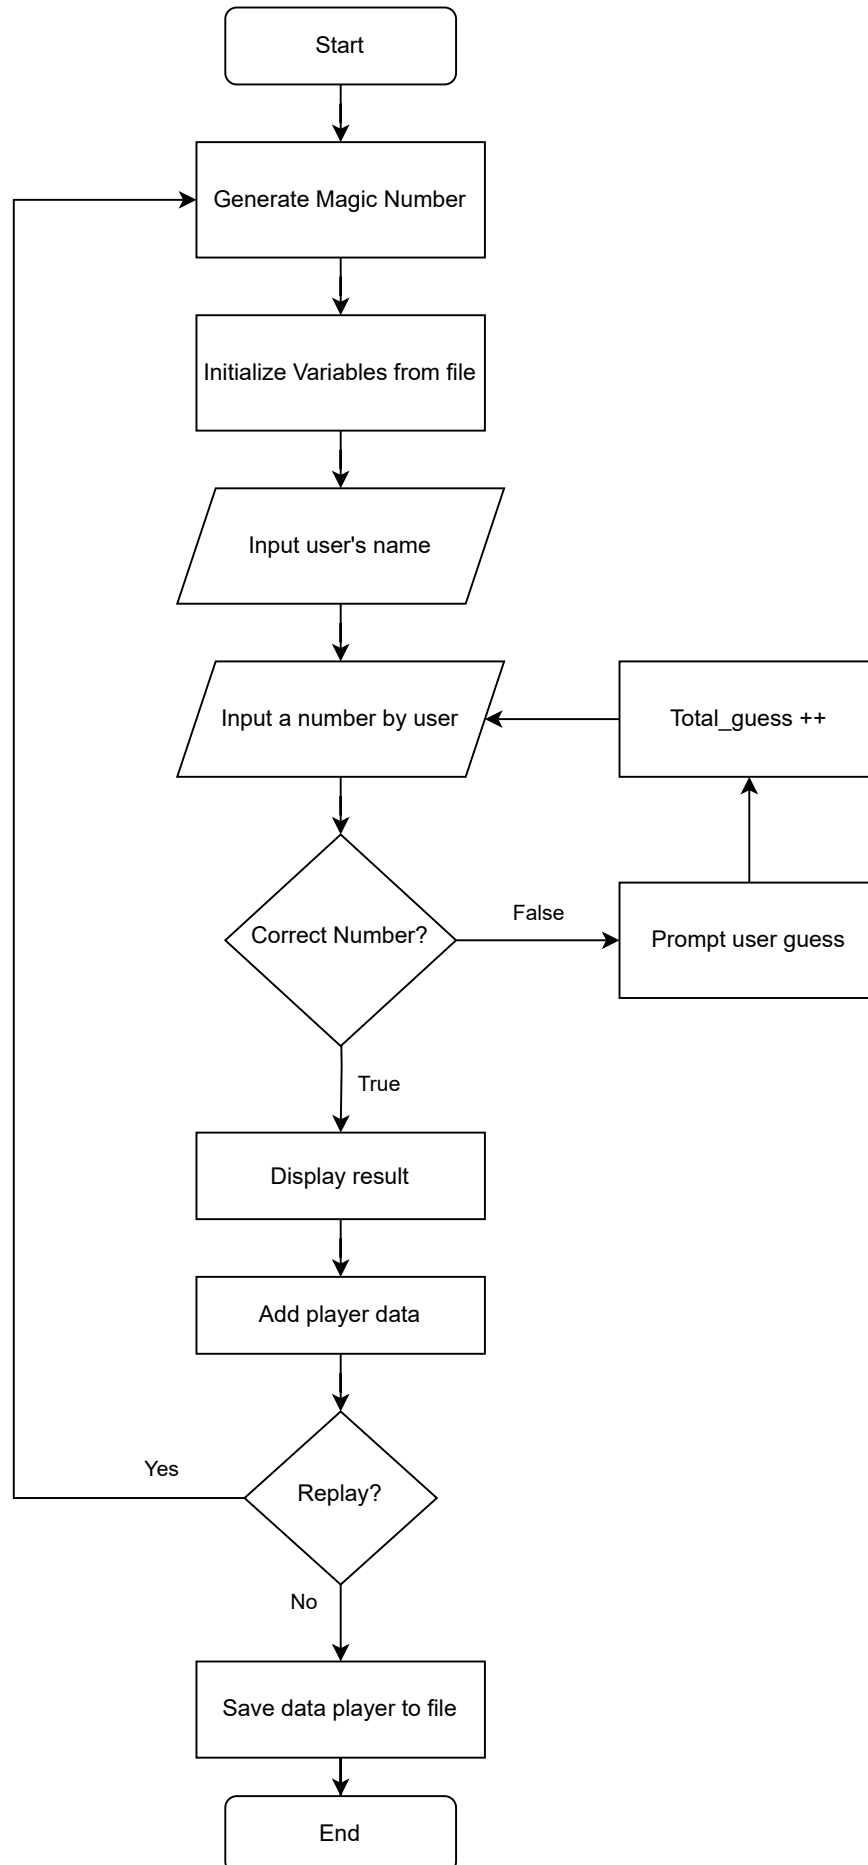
Start

Generate Magic Number

Initialize Variables from file

Input user's name

Input a number by user

Total_guess ++

Correct Number?

False

Prompt user guess

True

Display result

Add player data

Yes

Replay?

No

Save data player to file

End